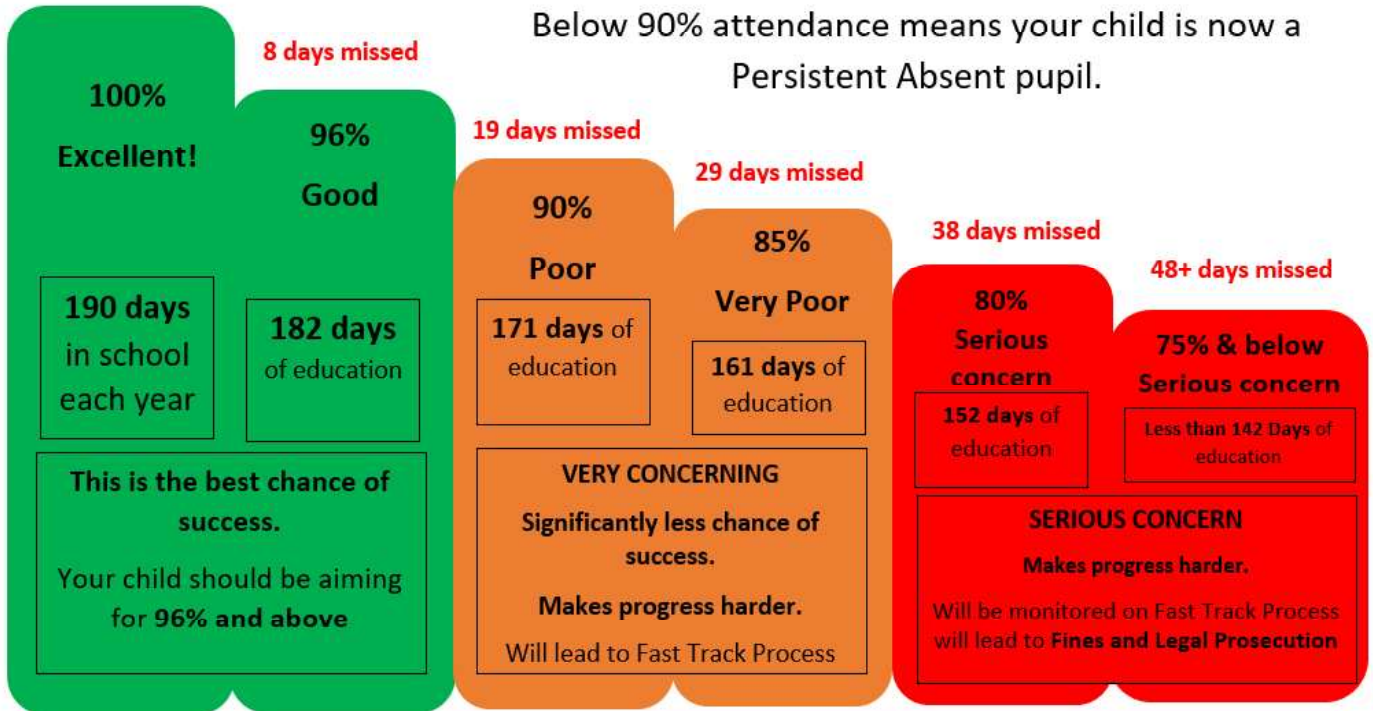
Below 90% attendance means your child is now a Persistent Absent pupil.

100%
Excellent!

190 days in school each year

8 days missed

96%
Good

182 days of education

This is the best chance of success.

Your child should be aiming for 96% and above

19 days missed

90%
Poor

171 days of education

29 days missed

85%
Very Poor

161 days of education

VERY CONCERNING

Significantly less chance of success.

Makes progress harder.

Will lead to Fast Track Process

38 days missed

80%
Serious concern

152 days of education

48+ days missed

75% & below
Serious concern

Less than 142 Days of education

SERIOUS CONCERN

Makes progress harder.

Will be monitored on Fast Track Process will lead to Fines and Legal Prosecution